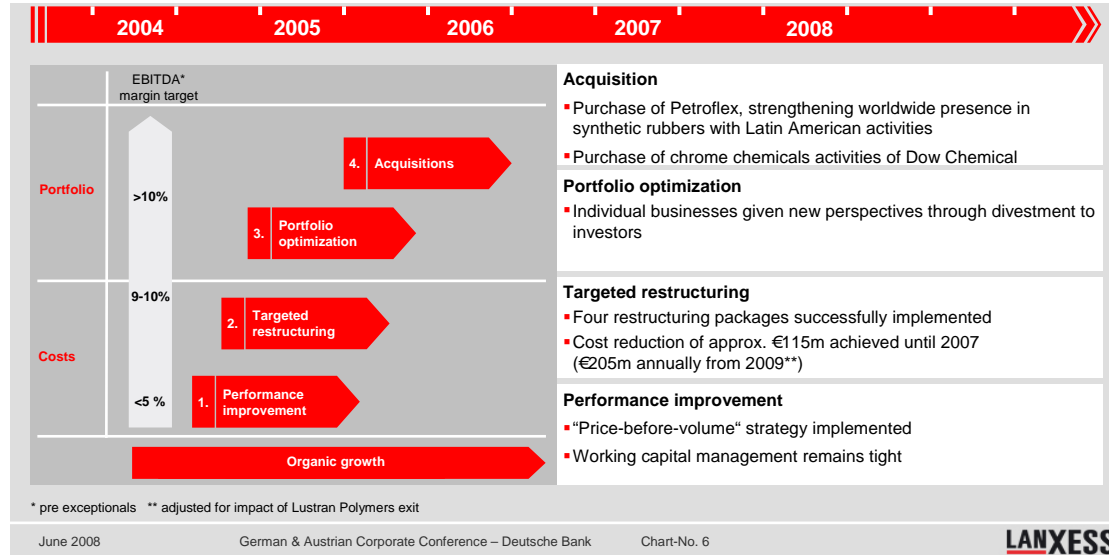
2004 2005 2006 2007 2008

EBITDA* margin target

Portfolio

Costs

>10%

9-10%

<5 %

4. Acquisitions

3. Portfolio optimization

2. Targeted restructuring

1. Performance improvement

Organic growth

**Acquisition**
- Purchase of Petroflex, strengthening worldwide presence in synthetic rubbers with Latin American activities
- Purchase of chrome chemicals activities of Dow Chemical

**Portfolio optimization**
- Individual businesses given new perspectives through divestment to investors

**Targeted restructuring**
- Four restructuring packages successfully implemented
- Cost reduction of approx. €115m achieved until 2007 (€205m annually from 2009**)

**Performance improvement**
- "Price-before-volume" strategy implemented
- Working capital management remains tight

* pre exceptionals ** adjusted for impact of Lustran Polymers exit

June 2008 German & Austrian Corporate Conference – Deutsche Bank Chart-No. 6

LANXESS